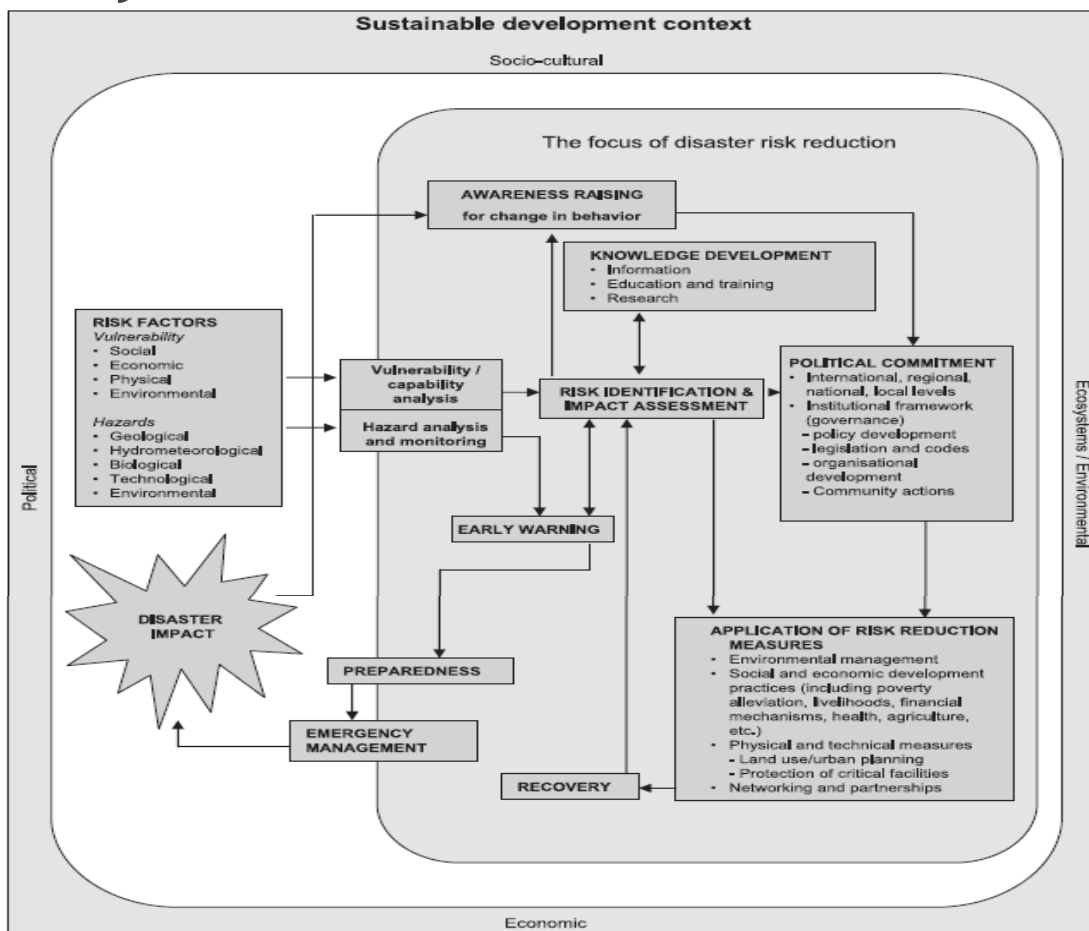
Sustainable development context

Socio-cultural

Political

Ecosystems / Environmental

Economic

The focus of disaster risk reduction

AWARENESS RAISING
for change in behavior

KNOWLEDGE DEVELOPMENT
- Information
- Education and training
- Research

RISK FACTORS
Vulnerability
- Social
- Economic
- Physical
- Environmental

Hazards
- Geological
- Hydrometeorological
- Biological
- Technological
- Environmental

Vulnerability / capability analysis

Hazard analysis and monitoring

RISK IDENTIFICATION & IMPACT ASSESSMENT

POLITICAL COMMITMENT
- International, regional, national, local levels
- Institutional framework (governance)
- policy development
- legislation and codes
- organisational development
- Community actions

EARLY WARNING

DISASTER IMPACT

PREPAREDNESS

EMERGENCY MANAGEMENT

APPLICATION OF RISK REDUCTION MEASURES
- Environmental management
- Social and economic development practices (including poverty alleviation, livelihoods, financial mechanisms, health, agriculture, etc.)
- Physical and technical measures
- Land use/urban planning
- Protection of critical facilities
- Networking and partnerships

RECOVERY